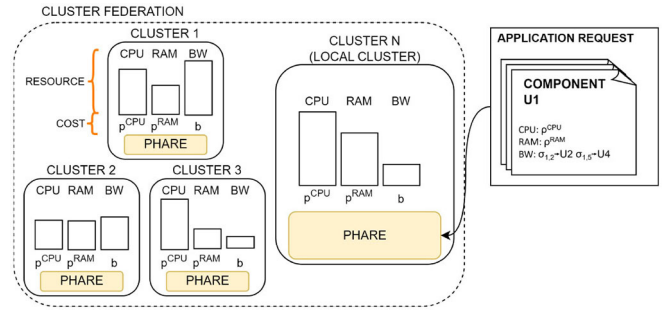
CLUSTER FEDERATION

CLUSTER 1

RESOURCE

COST

CPU RAM BW

$p^{CPU}$ $p^{RAM}$ b

PHARE

CLUSTER 2

CPU RAM BW

$p^{CPU}$ $p^{RAM}$ b

PHARE

CLUSTER 3

CPU RAM BW

$p^{CPU}$ $p^{RAM}$ b

PHARE

CLUSTER N
(LOCAL CLUSTER)

CPU RAM BW

$p^{CPU}$ $p^{RAM}$ b

PHARE

APPLICATION REQUEST

COMPONENT U1

CPU: $\rho^{CPU}$
RAM: $\rho^{RAM}$
BW: $\sigma_{1,2}$-U2 $\sigma_{1,5}$-U4